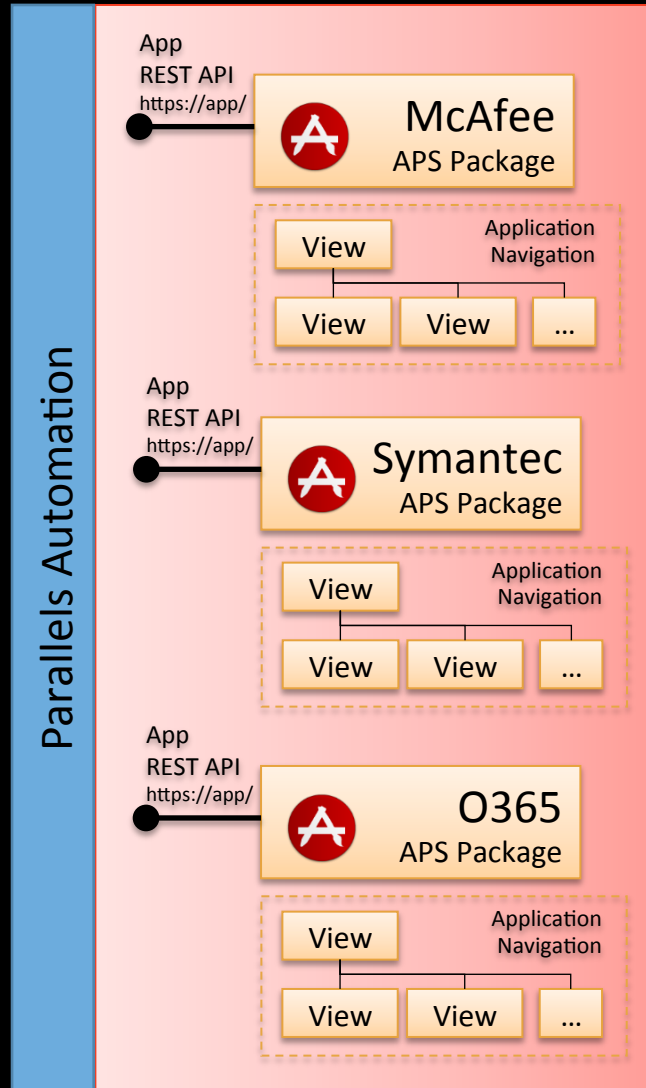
Parallels Automation

App
REST API
https://app/

McAfee
APS Package

Application Navigation

View

View

View

...

App
REST API
https://app/

Symantec
APS Package

Application Navigation

View

View

View

...

App
REST API
https://app/

O365
APS Package

Application Navigation

View

View

View

...